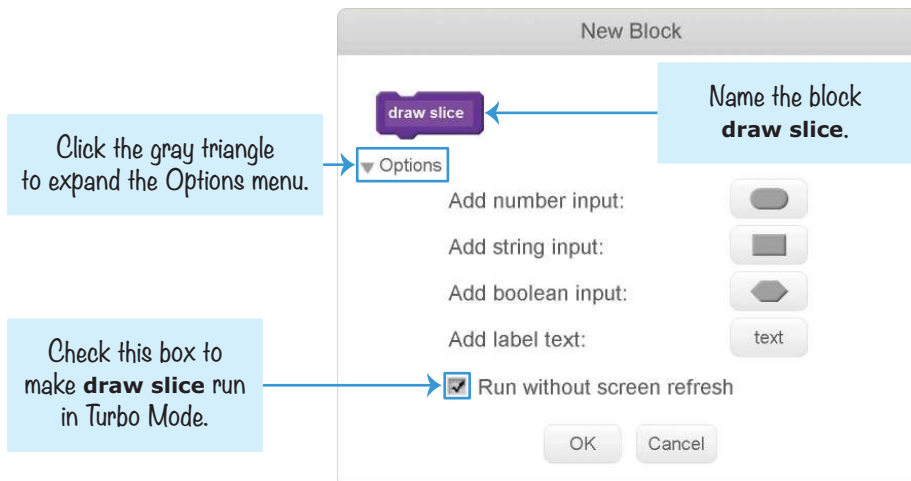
New Block

draw slice

Name the block **draw slice**.

Click the gray triangle to expand the Options menu.

Options

Add number input:

Add string input:

Add boolean input:

Add label text:

text

Check this box to make **draw slice** run in Turbo Mode.

Run without screen refresh

OK

Cancel